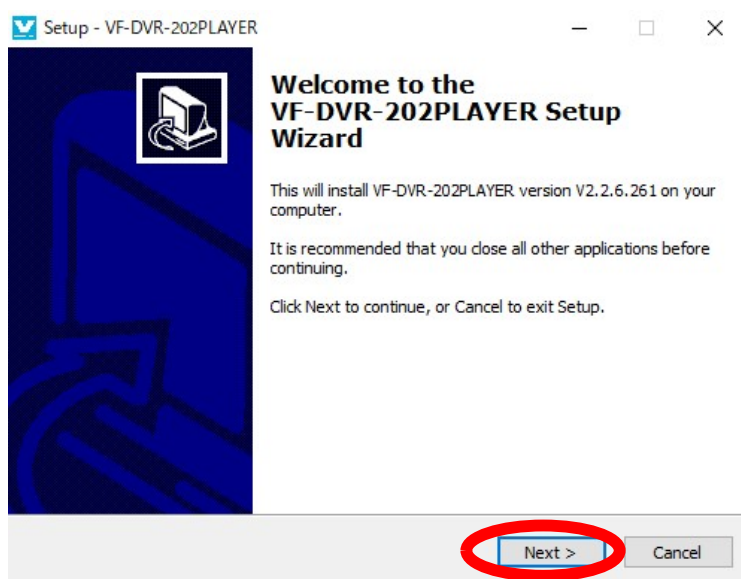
Setup - VF-DVR-202PLAYER

Welcome to the VF-DVR-202PLAYER Setup Wizard

This will install VF-DVR-202PLAYER version V2.2.6.261 on your computer.

It is recommended that you close all other applications before continuing.

Click Next to continue, or Cancel to exit Setup.

Next >

Cancel